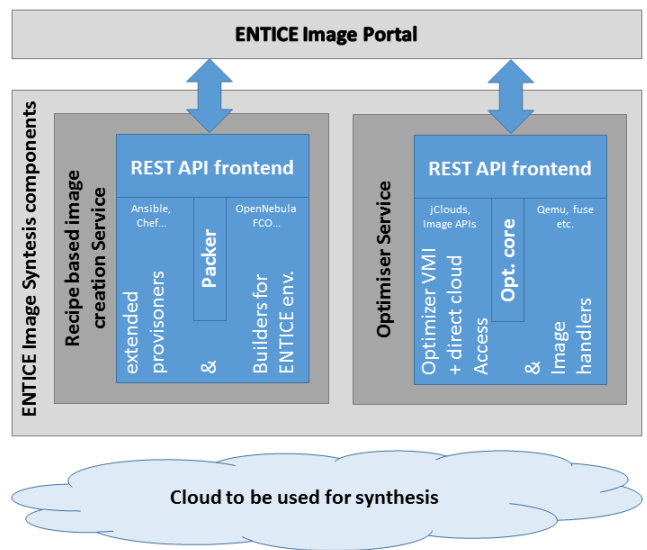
ENTICE Image Portal

ENTICE Image Syntesis components

Recipe based image creation Service

REST API frontend

Ansible, Chef…

Packer

OpenNebula FCO…

extended provisoners

&

Builders for ENTICE env.

Optimiser Service

REST API frontend

jClouds, Image APIs

Opt. core

Qemu, fuse etc.

Optimizer VMI + direct cloud Access

&

Image handlers

Cloud to be used for synthesis